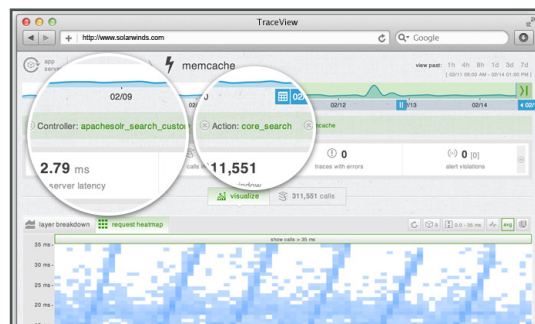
TraceView

http://www.solarwinds.com

Google

app server

memcache

view past: 1h 4h 8h 1d 3d 7d

02/11 06:00 AM - 02/14 01:00 PM

02/09

02/12

02/14

02

Controller: apachesolr_search_custo

Action: core_search

mcache

2.79 ms

server latency

11,551

0

traces with errors

0 [0]

alert violations

visualize

311,551 calls

layer breakdown

request heatmap

show calls > 35 ms

35 ms

30 ms

25 ms

20 ms

avg